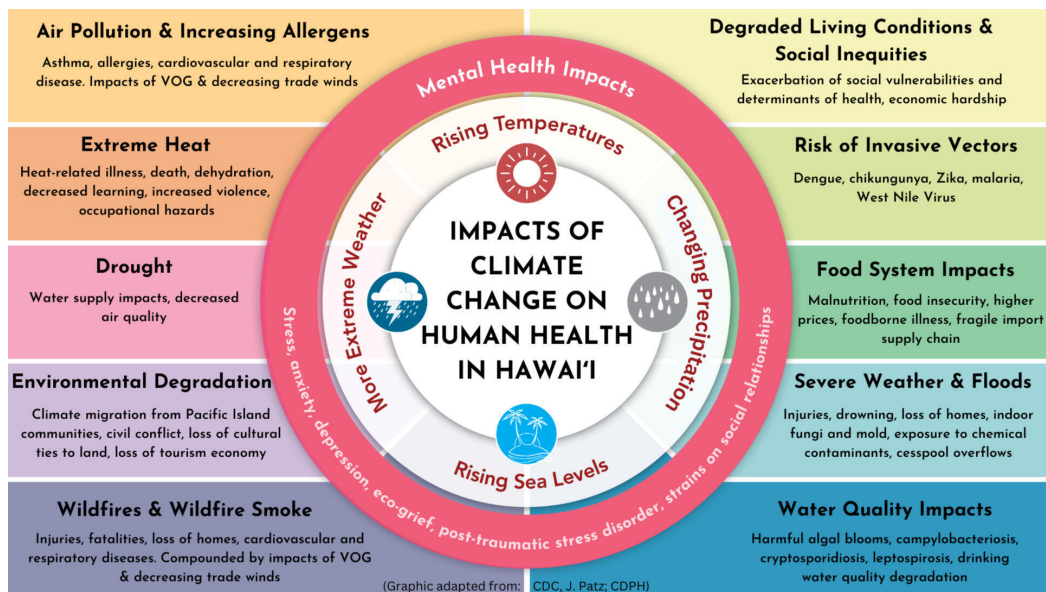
Air Pollution & Increasing Allergens

Asthma, allergies, cardiovascular and respiratory disease. Impacts of VOG & decreasing trade winds

Extreme Heat

Heat-related illness, death, dehydration, decreased learning, increased violence, occupational hazards

Drought

Water supply impacts, decreased air quality

Environmental Degradation

Climate migration from Pacific Island communities, civil conflict, loss of cultural ties to land, loss of tourism economy

Wildfires & Wildfire Smoke

Injuries, fatalities, loss of homes, cardiovascular and respiratory diseases. Compounded by impacts of VOG & decreasing trade winds

Mental Health Impacts

Rising Temperatures

Changing Precipitation

Rising Sea Levels

More Extreme Weather

IMPACTS OF CLIMATE CHANGE ON HUMAN HEALTH IN HAWAIʻI

Stress, anxiety, depression, eco-grief, post-traumatic stress disorder, strains on social relationships

Degraded Living Conditions & Social Inequities

Exacerbation of social vulnerabilities and determinants of health, economic hardship

Risk of Invasive Vectors

Dengue, chikungunya, Zika, malaria, West Nile Virus

Food System Impacts

Malnutrition, food insecurity, higher prices, foodborne illness, fragile import supply chain

Severe Weather & Floods

Injuries, drowning, loss of homes, indoor fungi and mold, exposure to chemical contaminants, cesspool overflows

Water Quality Impacts

Harmful algal blooms, campylobacteriosis, cryptosporidiosis, leptospirosis, drinking water quality degradation

(Graphic adapted from: CDC, J. Patz; CDPH)